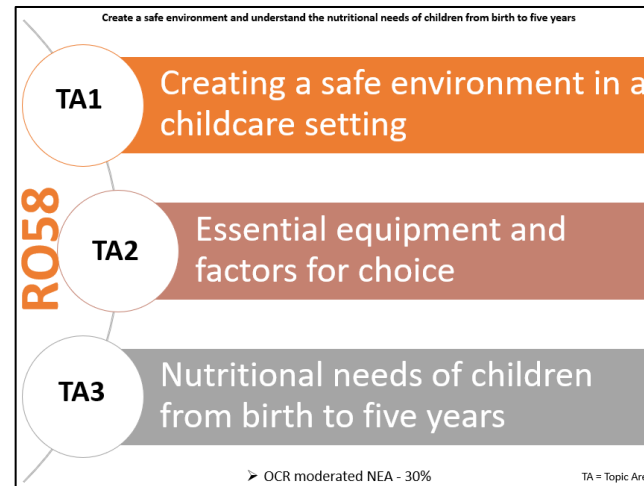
Create a safe environment and understand the nutritional needs of children from birth to five years

TA1

Creating a safe environment in a childcare setting

RO58

TA2

Essential equipment and factors for choice

TA3

Nutritional needs of children from birth to five years

➢ OCR moderated NEA - 30%

TA = Topic Are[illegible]